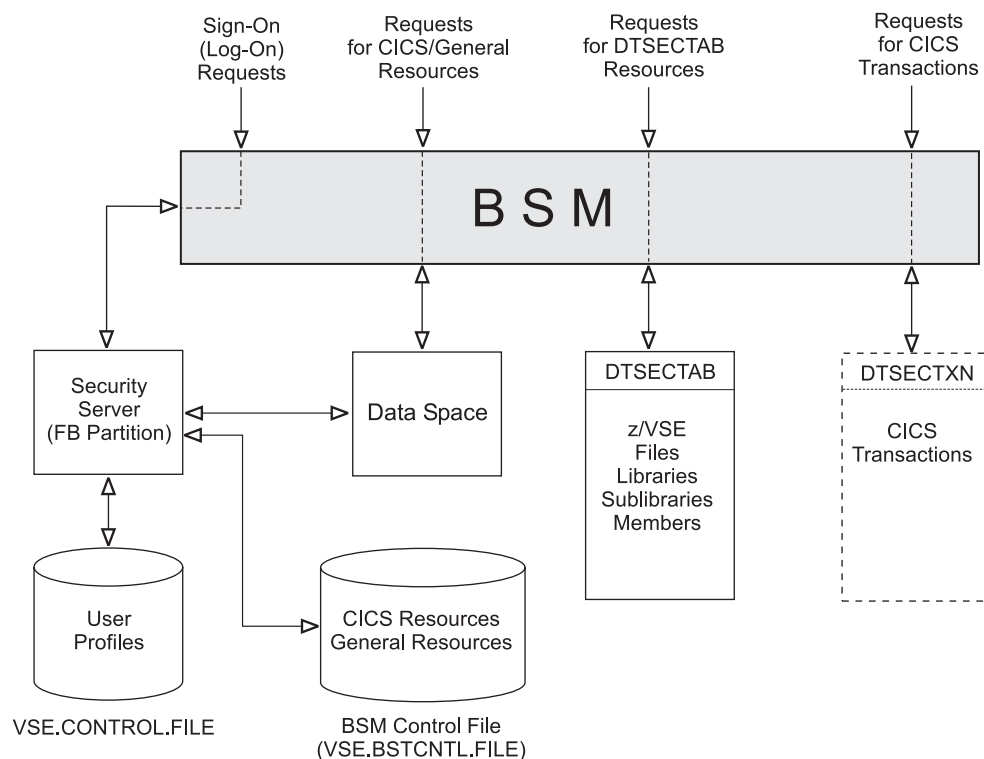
Sign-On (Log-On) Requests

Requests for CICS/General Resources

Requests for DTSECTAB Resources

Requests for CICS Transactions

B S M

Security Server (FB Partition)

Data Space

DTSECTAB

z/VSE
Files
Libraries
Sublibraries
Members

DTSECTXN

CICS Transactions

User Profiles

VSE.CONTROL.FILE

CICS Resources
General Resources

BSM Control File (VSE.BSTCNTL.FILE)